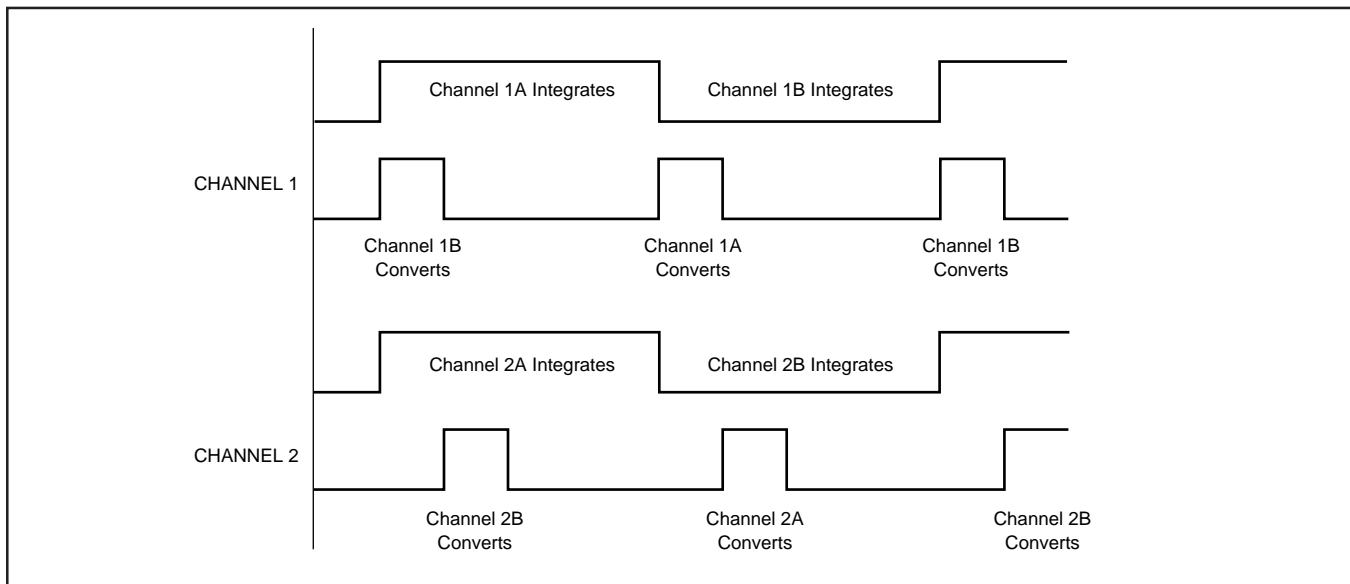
Channel 1A Integrates

Channel 1B Integrates

CHANNEL 1

Channel 1B Converts

Channel 1A Converts

Channel 1B Converts

Channel 2A Integrates

Channel 2B Integrates

CHANNEL 2

Channel 2B Converts

Channel 2A Converts

Channel 2B Converts